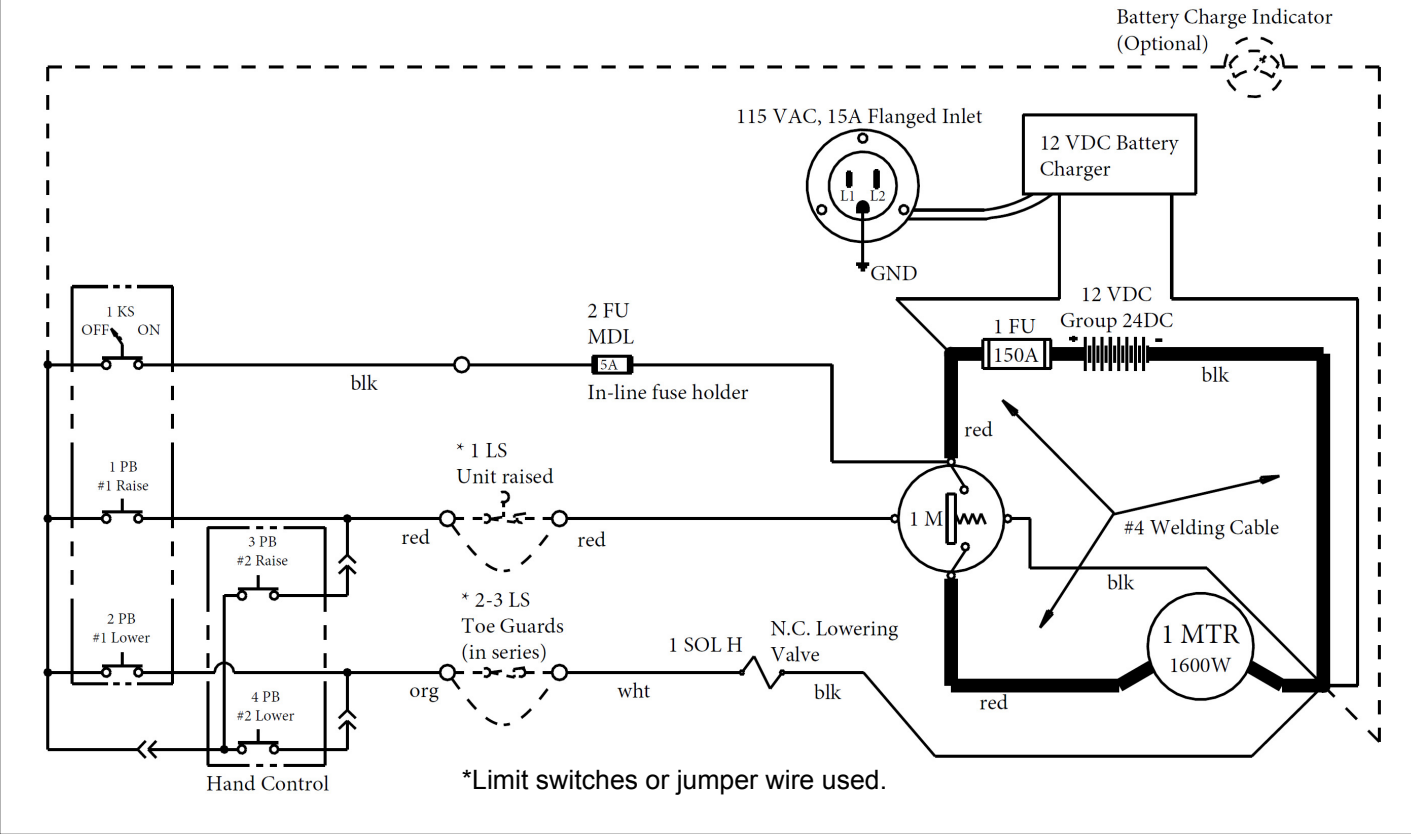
Battery Charge Indicator
(Optional)

115 VAC, 15A Flanged Inlet

L1 L2

GND

12 VDC Battery Charger

1 KS
OFF ON

2 FU
MDL

5A

In-line fuse holder

blk

12 VDC
Group 24DC

1 FU
150A

blk

red

1 PB
#1 Raise

* 1 LS
Unit raised

red

red

1 M

#4 Welding Cable

3 PB
#2 Raise

blk

2 PB
#1 Lower

* 2-3 LS
Toe Guards
(in series)

1 SOL H

N.C. Lowering Valve

1 MTR
1600W

org

wht

blk

4 PB
#2 Lower

red

Hand Control

*Limit switches or jumper wire used.